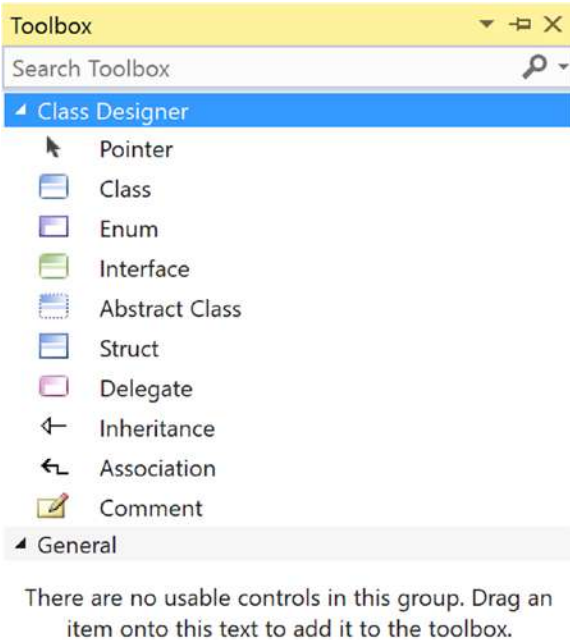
Toolbox

Search Toolbox

◢ Class Designer

Pointer

Class

Enum

Interface

Abstract Class

Struct

Delegate

Inheritance

Association

Comment

◢ General

There are no usable controls in this group. Drag an item onto this text to add it to the toolbox.